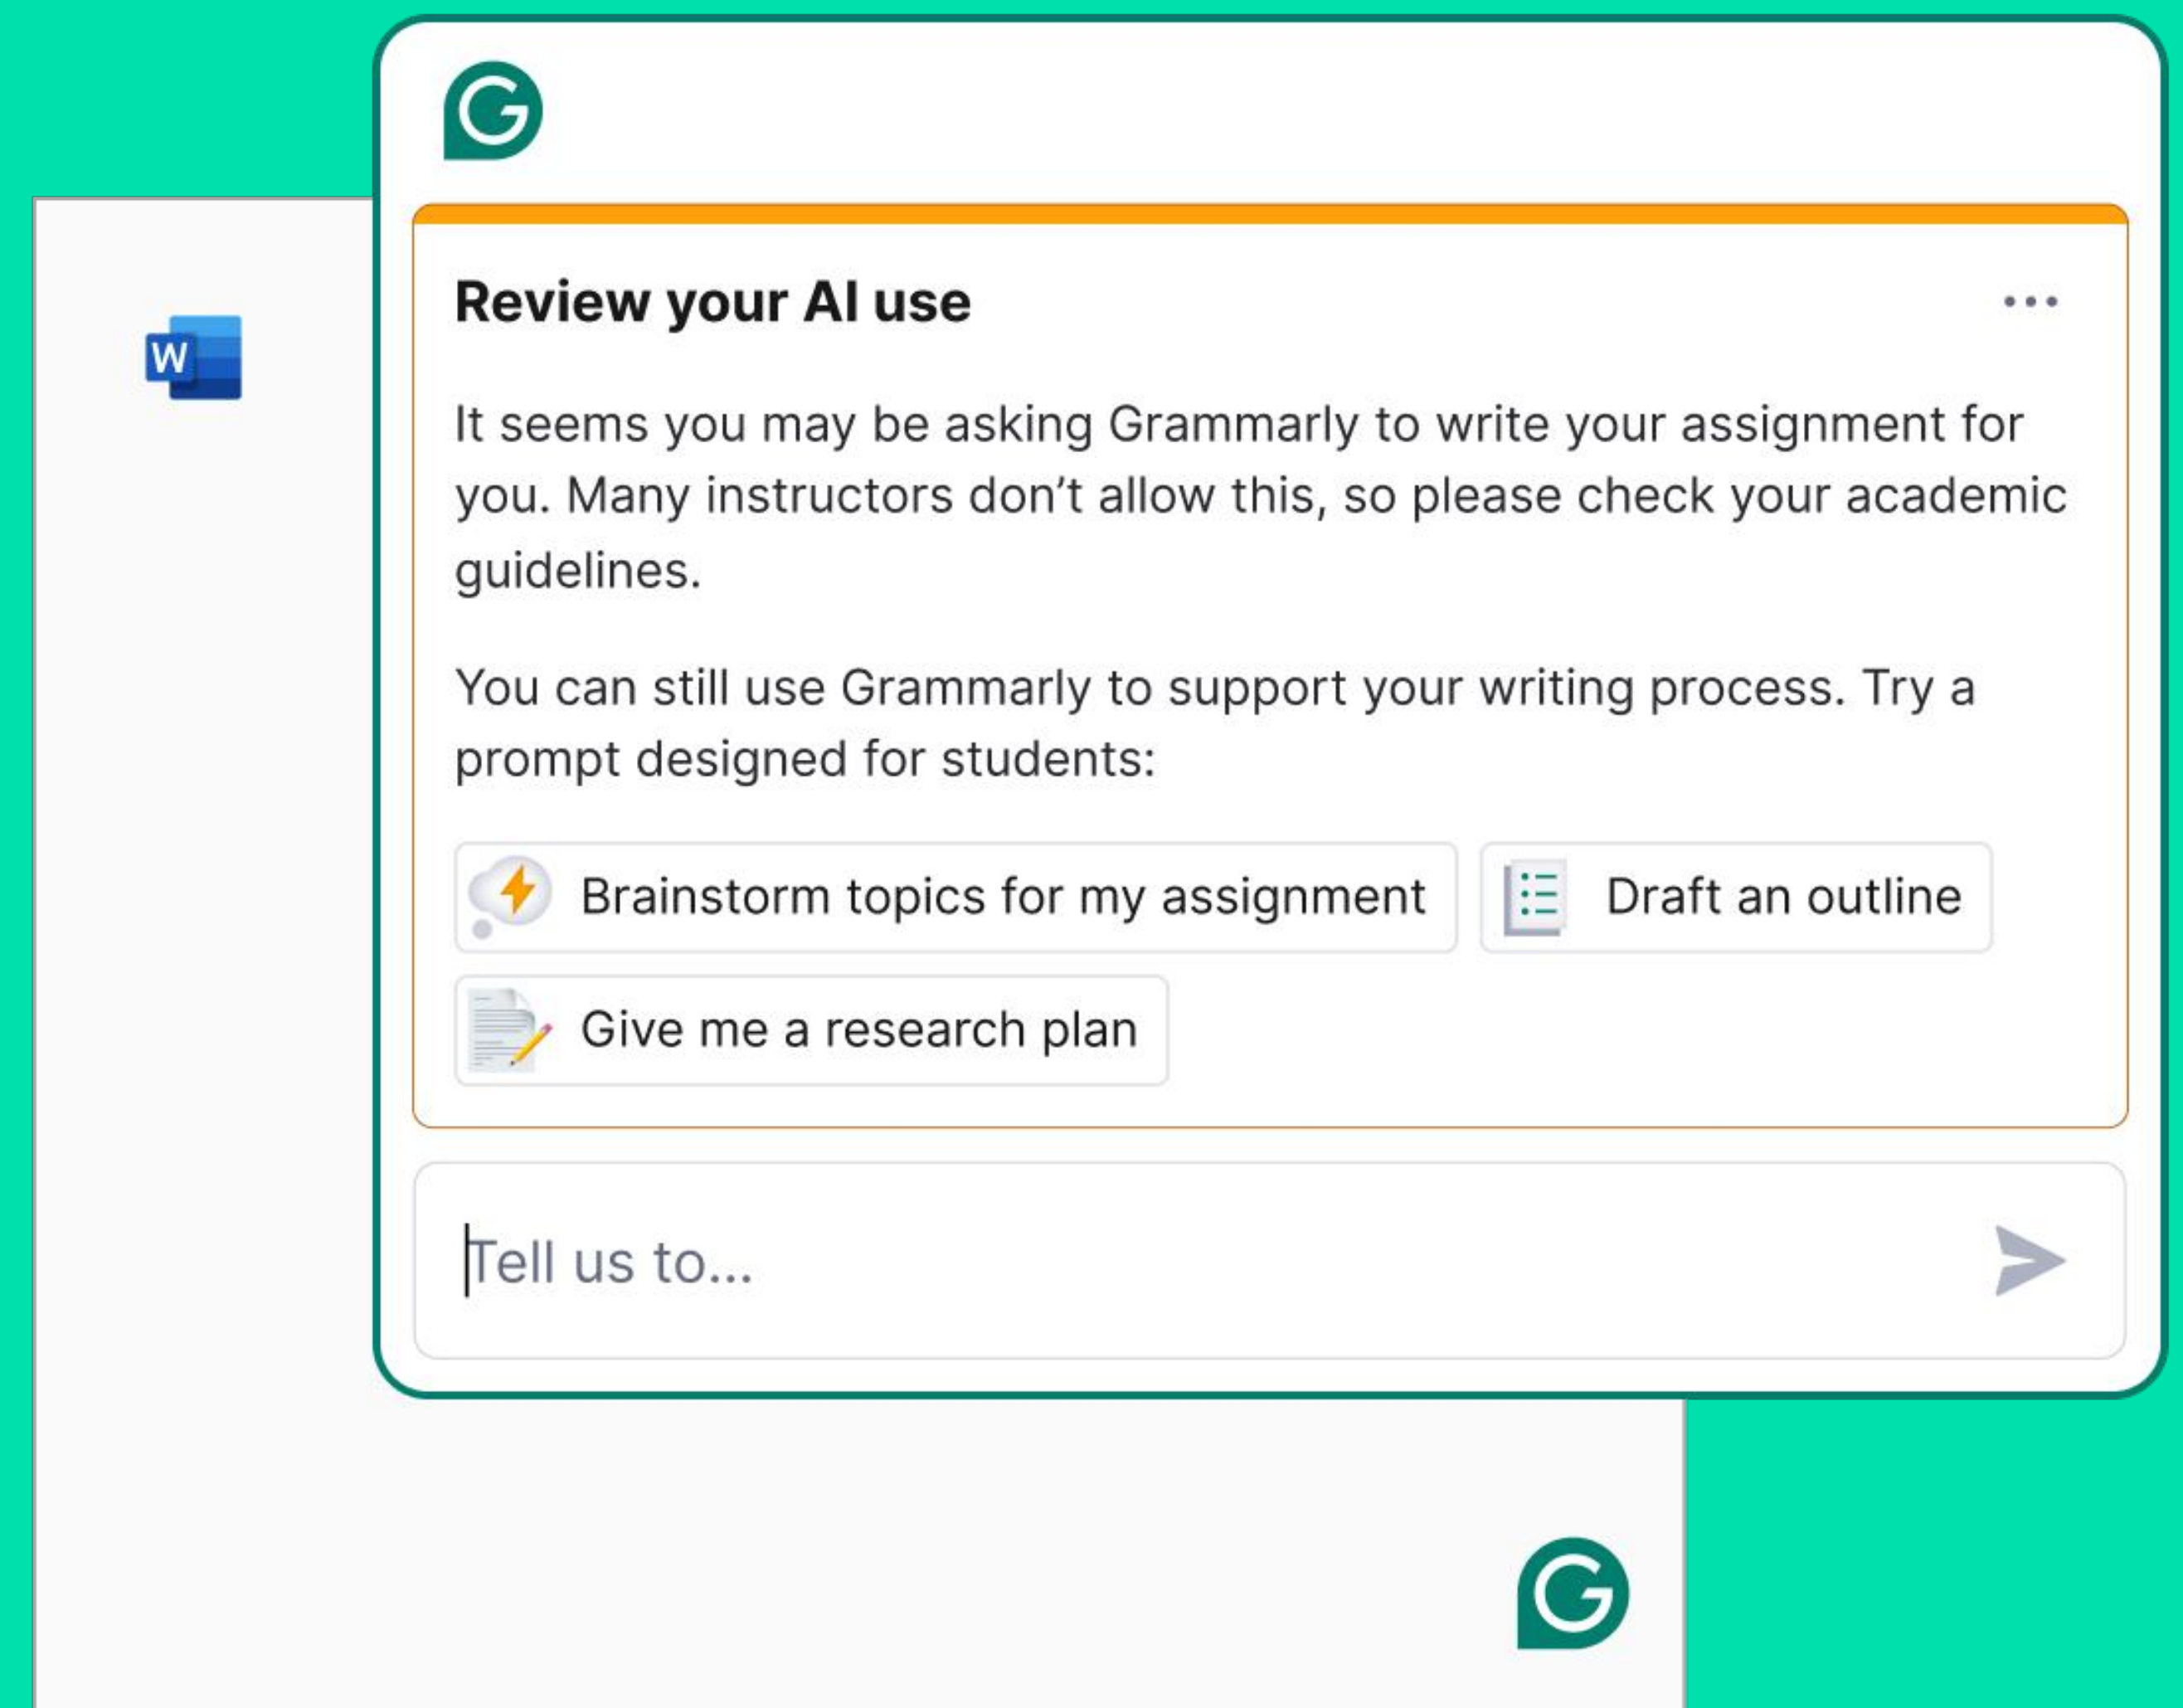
W

Review your AI use

It seems you may be asking Grammarly to write your assignment for you. Many instructors don't allow this, so please check your academic guidelines.

You can still use Grammarly to support your writing process. Try a prompt designed for students:

Brainstorm topics for my assignment

Draft an outline

Give me a research plan

Tell us to...